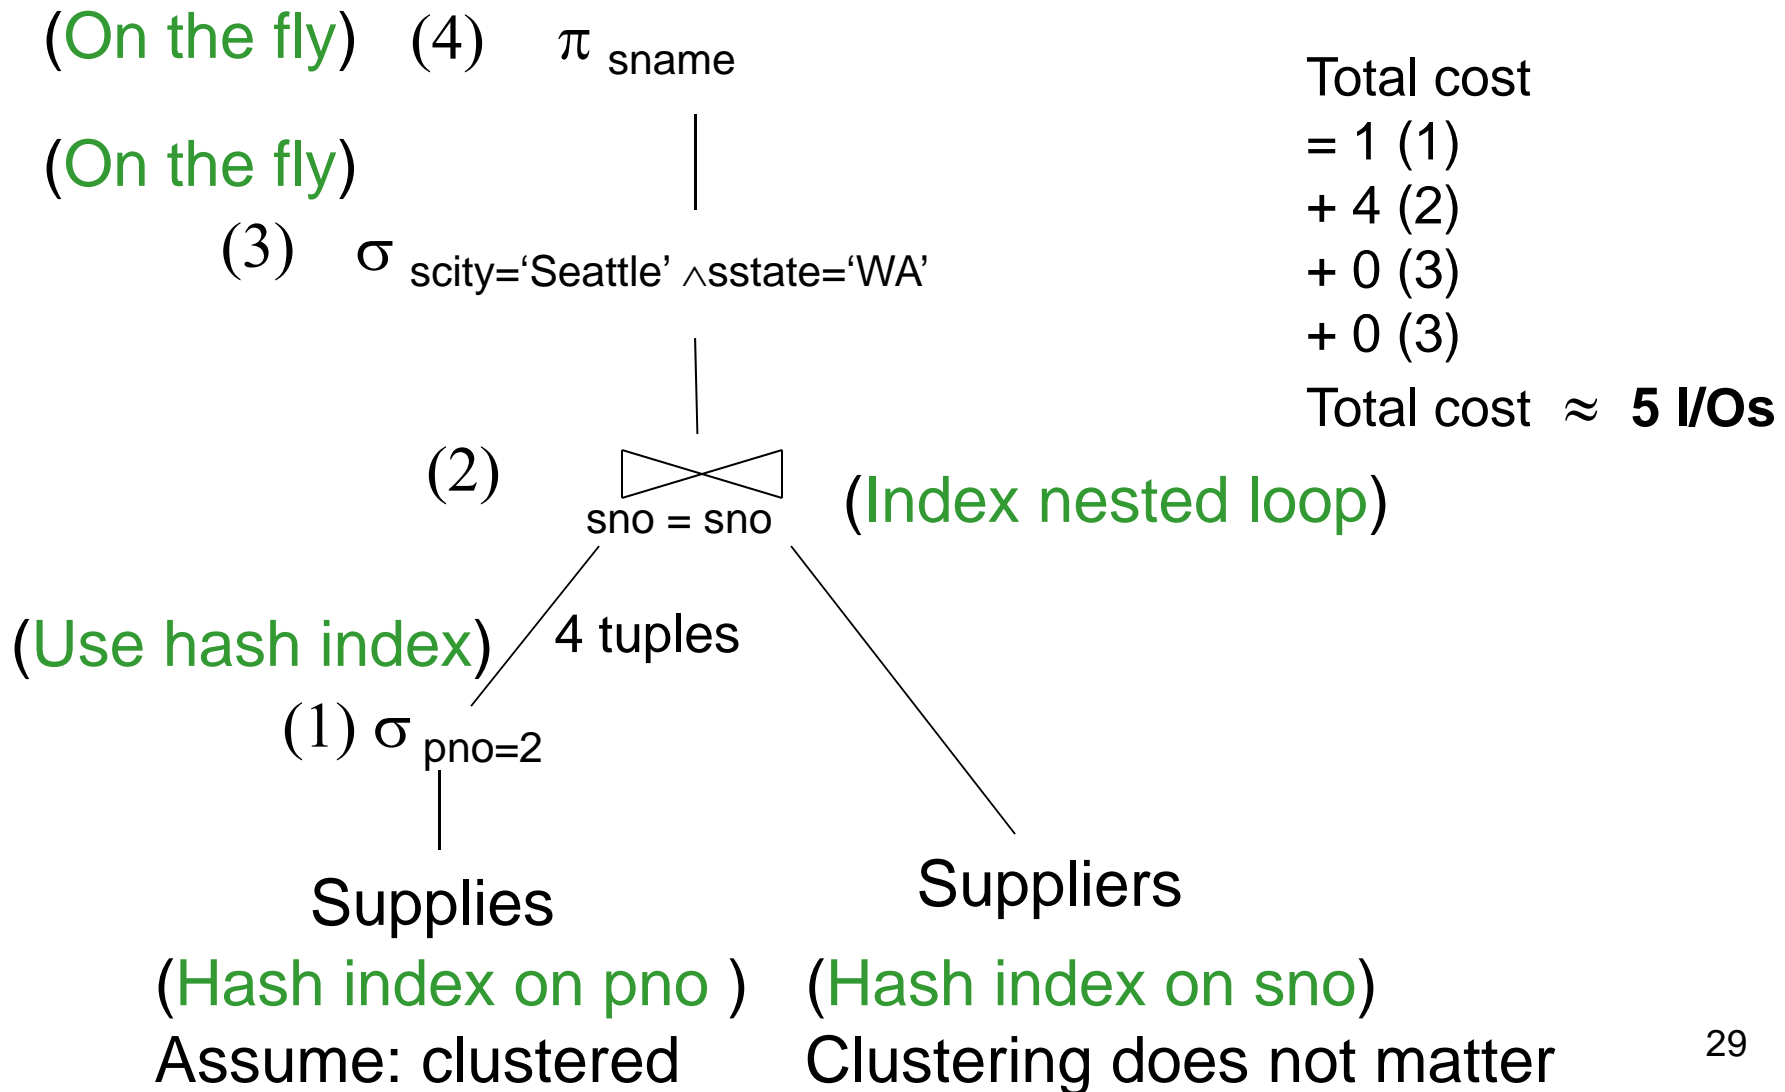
(On the fly) (4) $\pi$ sname

(On the fly)

(3) $\sigma$ scity='Seattle' $\wedge$sstate='WA'

(2) $\bowtie$ sno = sno (Index nested loop)

(Use hash index) 4 tuples

(1) $\sigma$ pno=2

Supplies

(Hash index on pno )

Assume: clustered

Suppliers

(Hash index on sno)

Clustering does not matter

Total cost
= 1 (1)
+ 4 (2)
+ 0 (3)
+ 0 (3)
Total cost $\approx$ **5 I/Os**

29